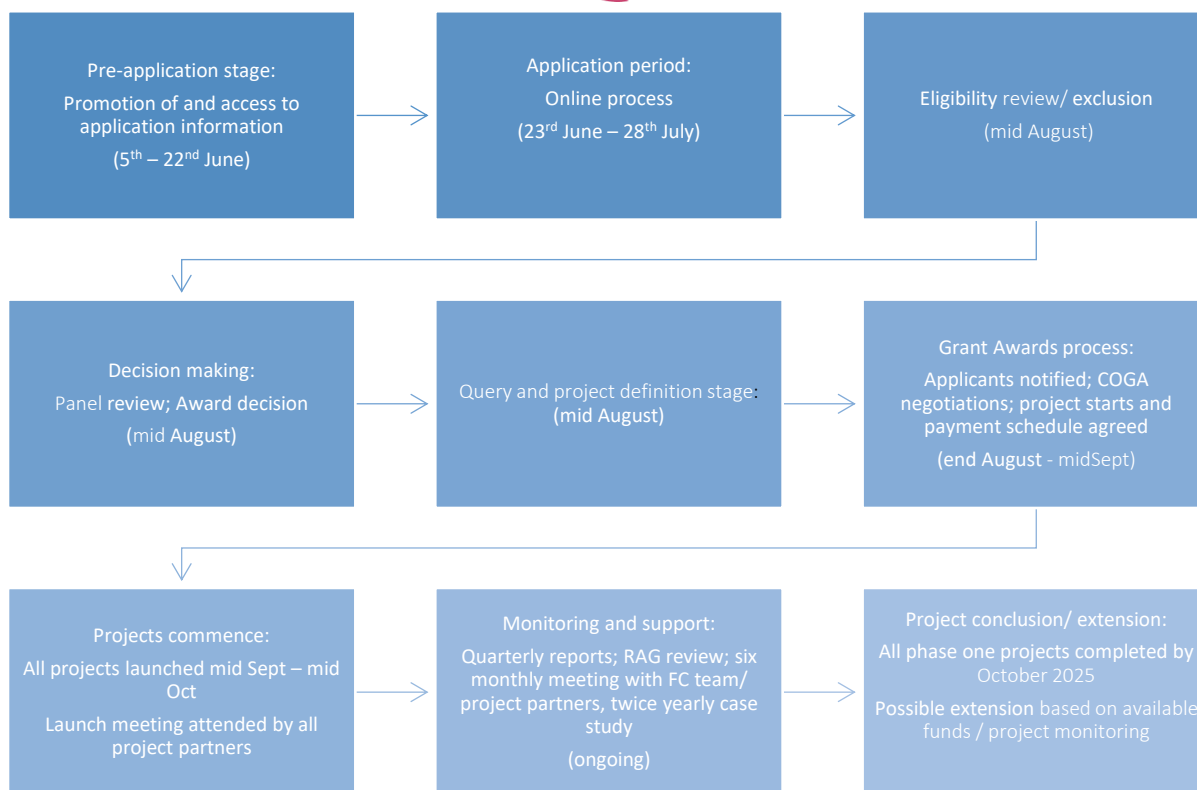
Pre-application stage:
Promotion of and access to application information
(5$^{th}$ – 22$^{nd}$ June)

Application period:
Online process
(23$^{rd}$ June – 28$^{th}$ July)

Eligibility review/ exclusion
(mid August)

Decision making:
Panel review; Award decision
(mid August)

Query and project definition stage:
(mid August)

Grant Awards process:
Applicants notified; COGA negotiations; project starts and payment schedule agreed
(end August - midSept)

Projects commence:
All projects launched mid Sept – mid Oct
Launch meeting attended by all project partners

Monitoring and support:
Quarterly reports; RAG review; six monthly meeting with FC team/ project partners, twice yearly case study
(ongoing)

Project conclusion/ extension:
All phase one projects completed by October 2025
Possible extension based on available funds / project monitoring